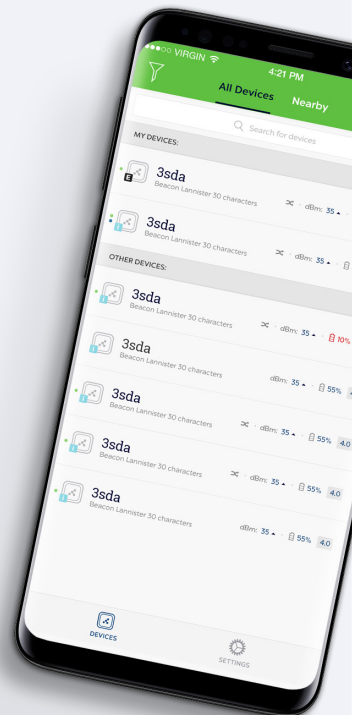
●●●○○ VIRGIN
4:21 PM
All Devices
Nearby
Search for devices
MY DEVICES:
3sda
Beacon Lannister 30 characters
dBm: 35
3sda
Beacon Lannister 30 characters
dBm: 35
OTHER DEVICES:
3sda
Beacon Lannister 30 characters
dBm: 35
10%
3sda
Beacon Lannister 30 characters
dBm: 35
55%
3sda
Beacon Lannister 30 characters
dBm: 35
55%
4.0
3sda
Beacon Lannister 30 characters
dBm: 35
55%
4.0
3sda
Beacon Lannister 30 characters
dBm: 35
55%
4.0
DEVICES
SETTINGS